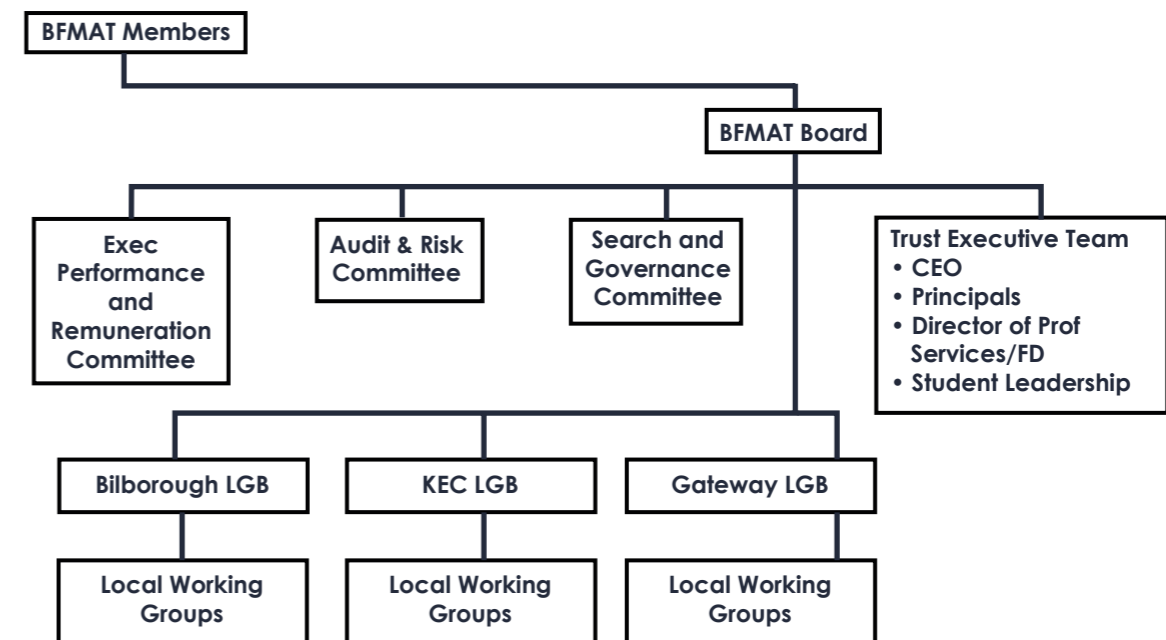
BFMAT Members

BFMAT Board

Exec Performance and Remuneration Committee

Audit & Risk Committee

Search and Governance Committee

Trust Executive Team
• CEO
• Principals
• Director of Prof Services/FD
• Student Leadership

Bilborough LGB

KEC LGB

Gateway LGB

Local Working Groups

Local Working Groups

Local Working Groups